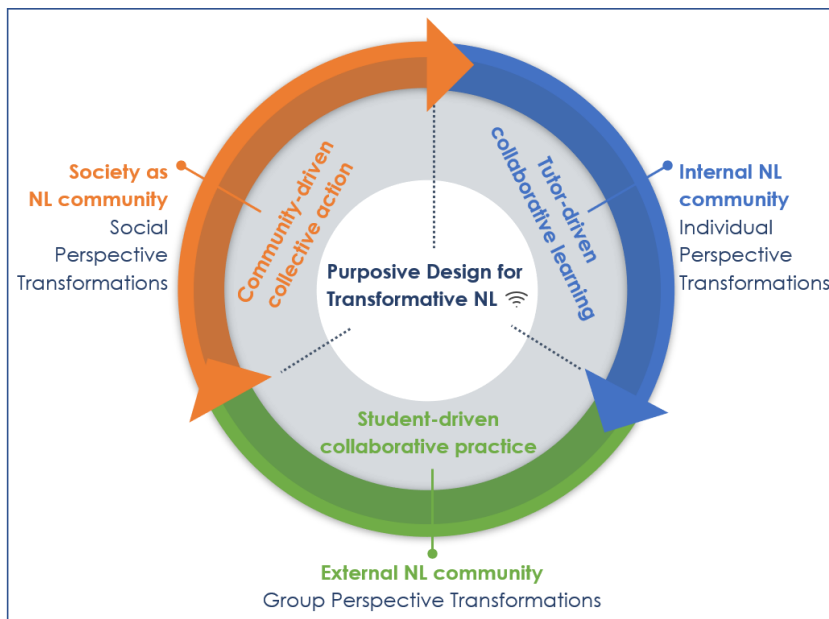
Society as NL community
Social Perspective Transformations

Community-driven collective action

Tutor-driven collaborative learning

Internal NL community
Individual Perspective Transformations

Purposive Design for Transformative NL

Student-driven collaborative practice

External NL community
Group Perspective Transformations